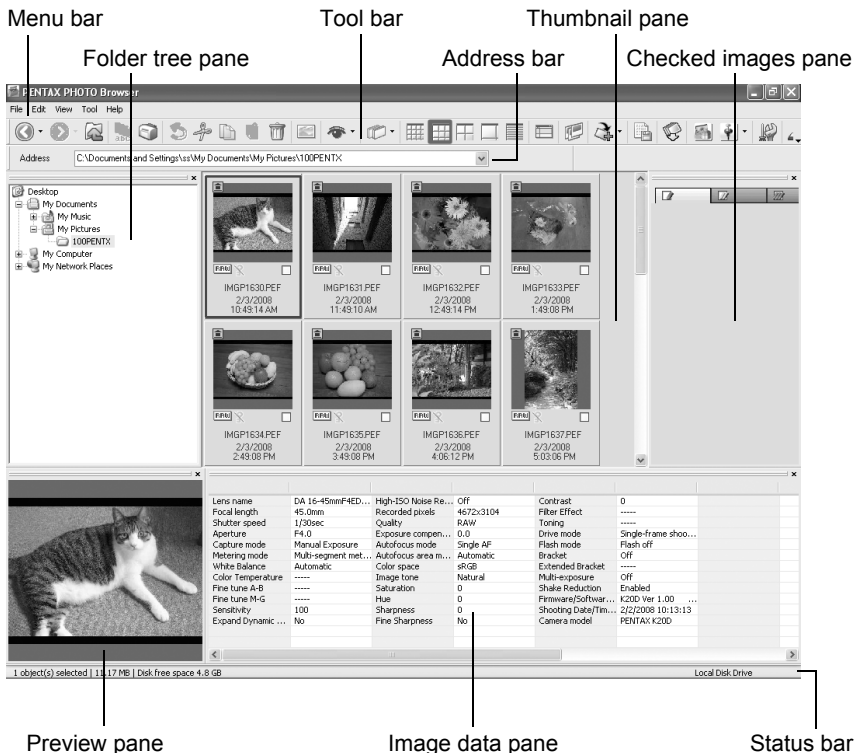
Menu bar

Tool bar

Thumbnail pane

Folder tree pane

Address bar

Checked images pane

PENTAX PHOTO Browser

File Edit View Tool Help

Address C:\Documents and Settings\ss\My Documents\My Pictures\100PENTX

Desktop
My Documents
My Music
My Pictures
100PENTX
My Computer
My Network Places

IMGP1630.PEF
2/3/2008
10:49:14 AM

IMGP1631.PEF
2/3/2008
11:49:10 AM

IMGP1632.PEF
2/3/2008
12:49:14 PM

IMGP1633.PEF
2/3/2008
1:49:08 PM

IMGP1634.PEF
2/3/2008
2:49:08 PM

IMGP1635.PEF
2/3/2008
3:49:08 PM

IMGP1636.PEF
2/3/2008
4:06:12 PM

IMGP1637.PEF
2/3/2008
5:03:06 PM

| | | | | | |
|---|---|---|---|---|---|
| Lens name | DA 16-45mmF4ED... | High-ISO Noise Re... | Off | Contrast | 0 |
| Focal length | 45.0mm | Recorded pixels | 4672x3104 | Filter Effect | ----- |
| Shutter speed | 1/30sec | Quality | RAW | Toning | ----- |
| Aperture | F4.0 | Exposure compen... | 0.0 | Drive mode | Single-frame shoo... |
| Capture mode | Manual Exposure | Autofocus mode | Single AF | Flash mode | Flash off |
| Metering mode | Multi-segment met... | Autofocus area m... | Automatic | Bracket | Off |
| White Balance | Automatic | Color space | sRGB | Extended Bracket | ----- |
| Color Temperature | ----- | Image tone | Natural | Multi-exposure | Off |
| Fine tune A-B | ----- | Saturation | 0 | Shake Reduction | Enabled |
| Fine tune M-G | ----- | Hue | 0 | Firmware/Softwar... | K20D Ver 1.00 ... |
| Sensitivity | 100 | Sharpness | 0 | Shooting Date/Tim... | 2/2/2008 10:13:13 |
| Expand Dynamic ... | No | Fine Sharpness | No | Camera model | PENTAX K20D |

1 object(s) selected | 11.17 MB | Disk free space 4.8 GB

Local Disk Drive

Preview pane

Image data pane

Status bar